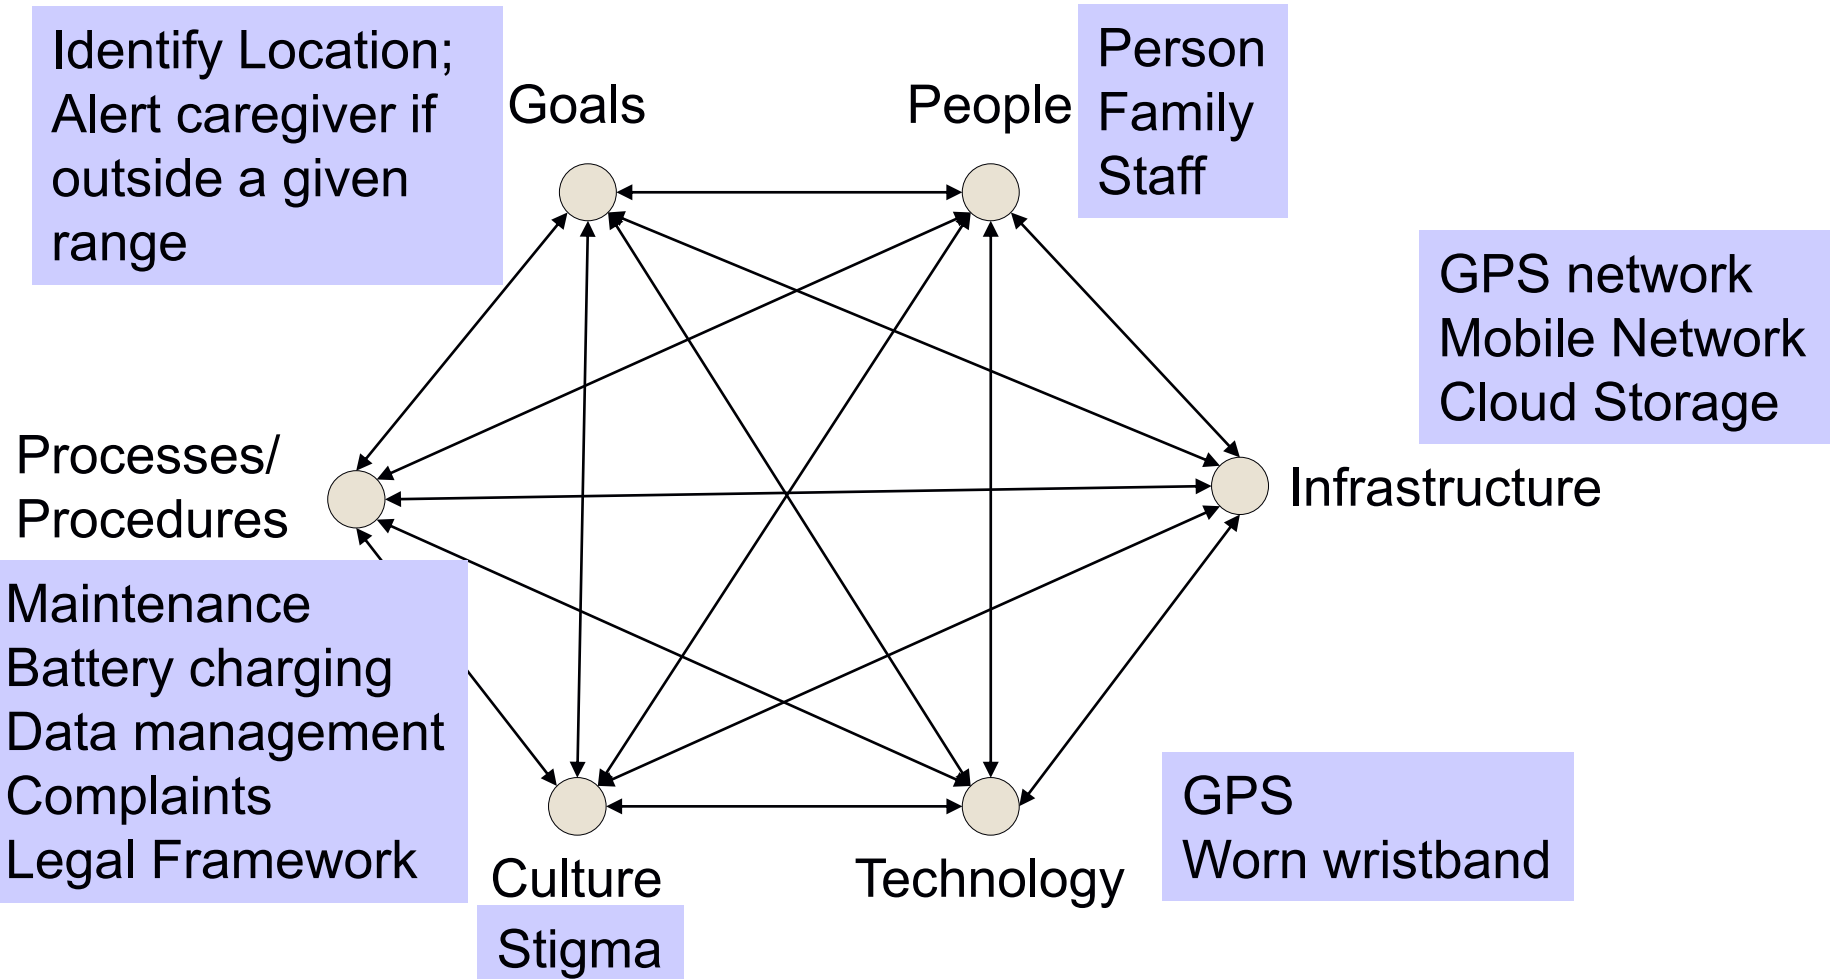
Identify Location; Alert caregiver if outside a given range

Goals

People

Person
Family
Staff

GPS network
Mobile Network
Cloud Storage

Processes/ Procedures

Infrastructure

Maintenance
Battery charging
Data management
Complaints
Legal Framework

Culture

Technology

GPS
Worn wristband

Stigma